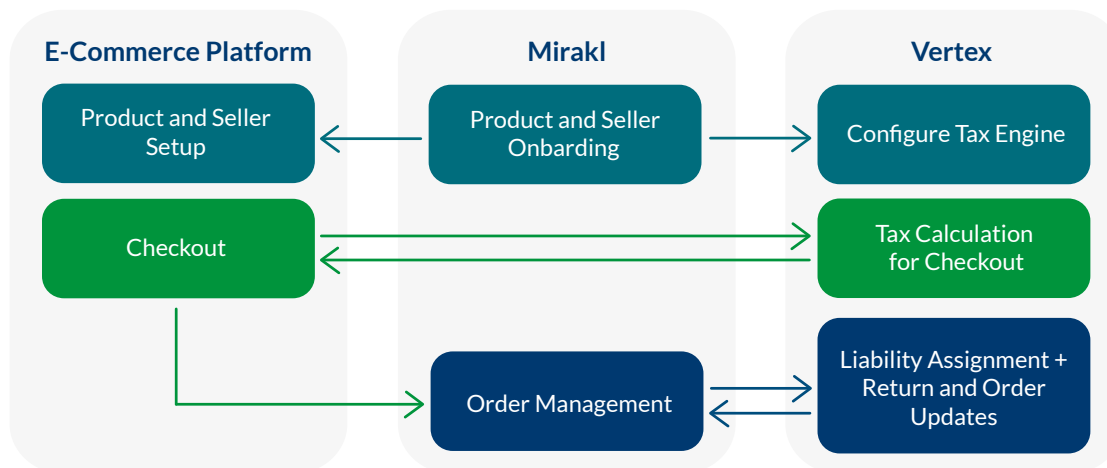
E-Commerce Platform

Product and Seller Setup

Checkout

Mirakl

Product and Seller Onbarding

Order Management

Vertex

Configure Tax Engine

Tax Calculation for Checkout

Liability Assignment + Return and Order Updates